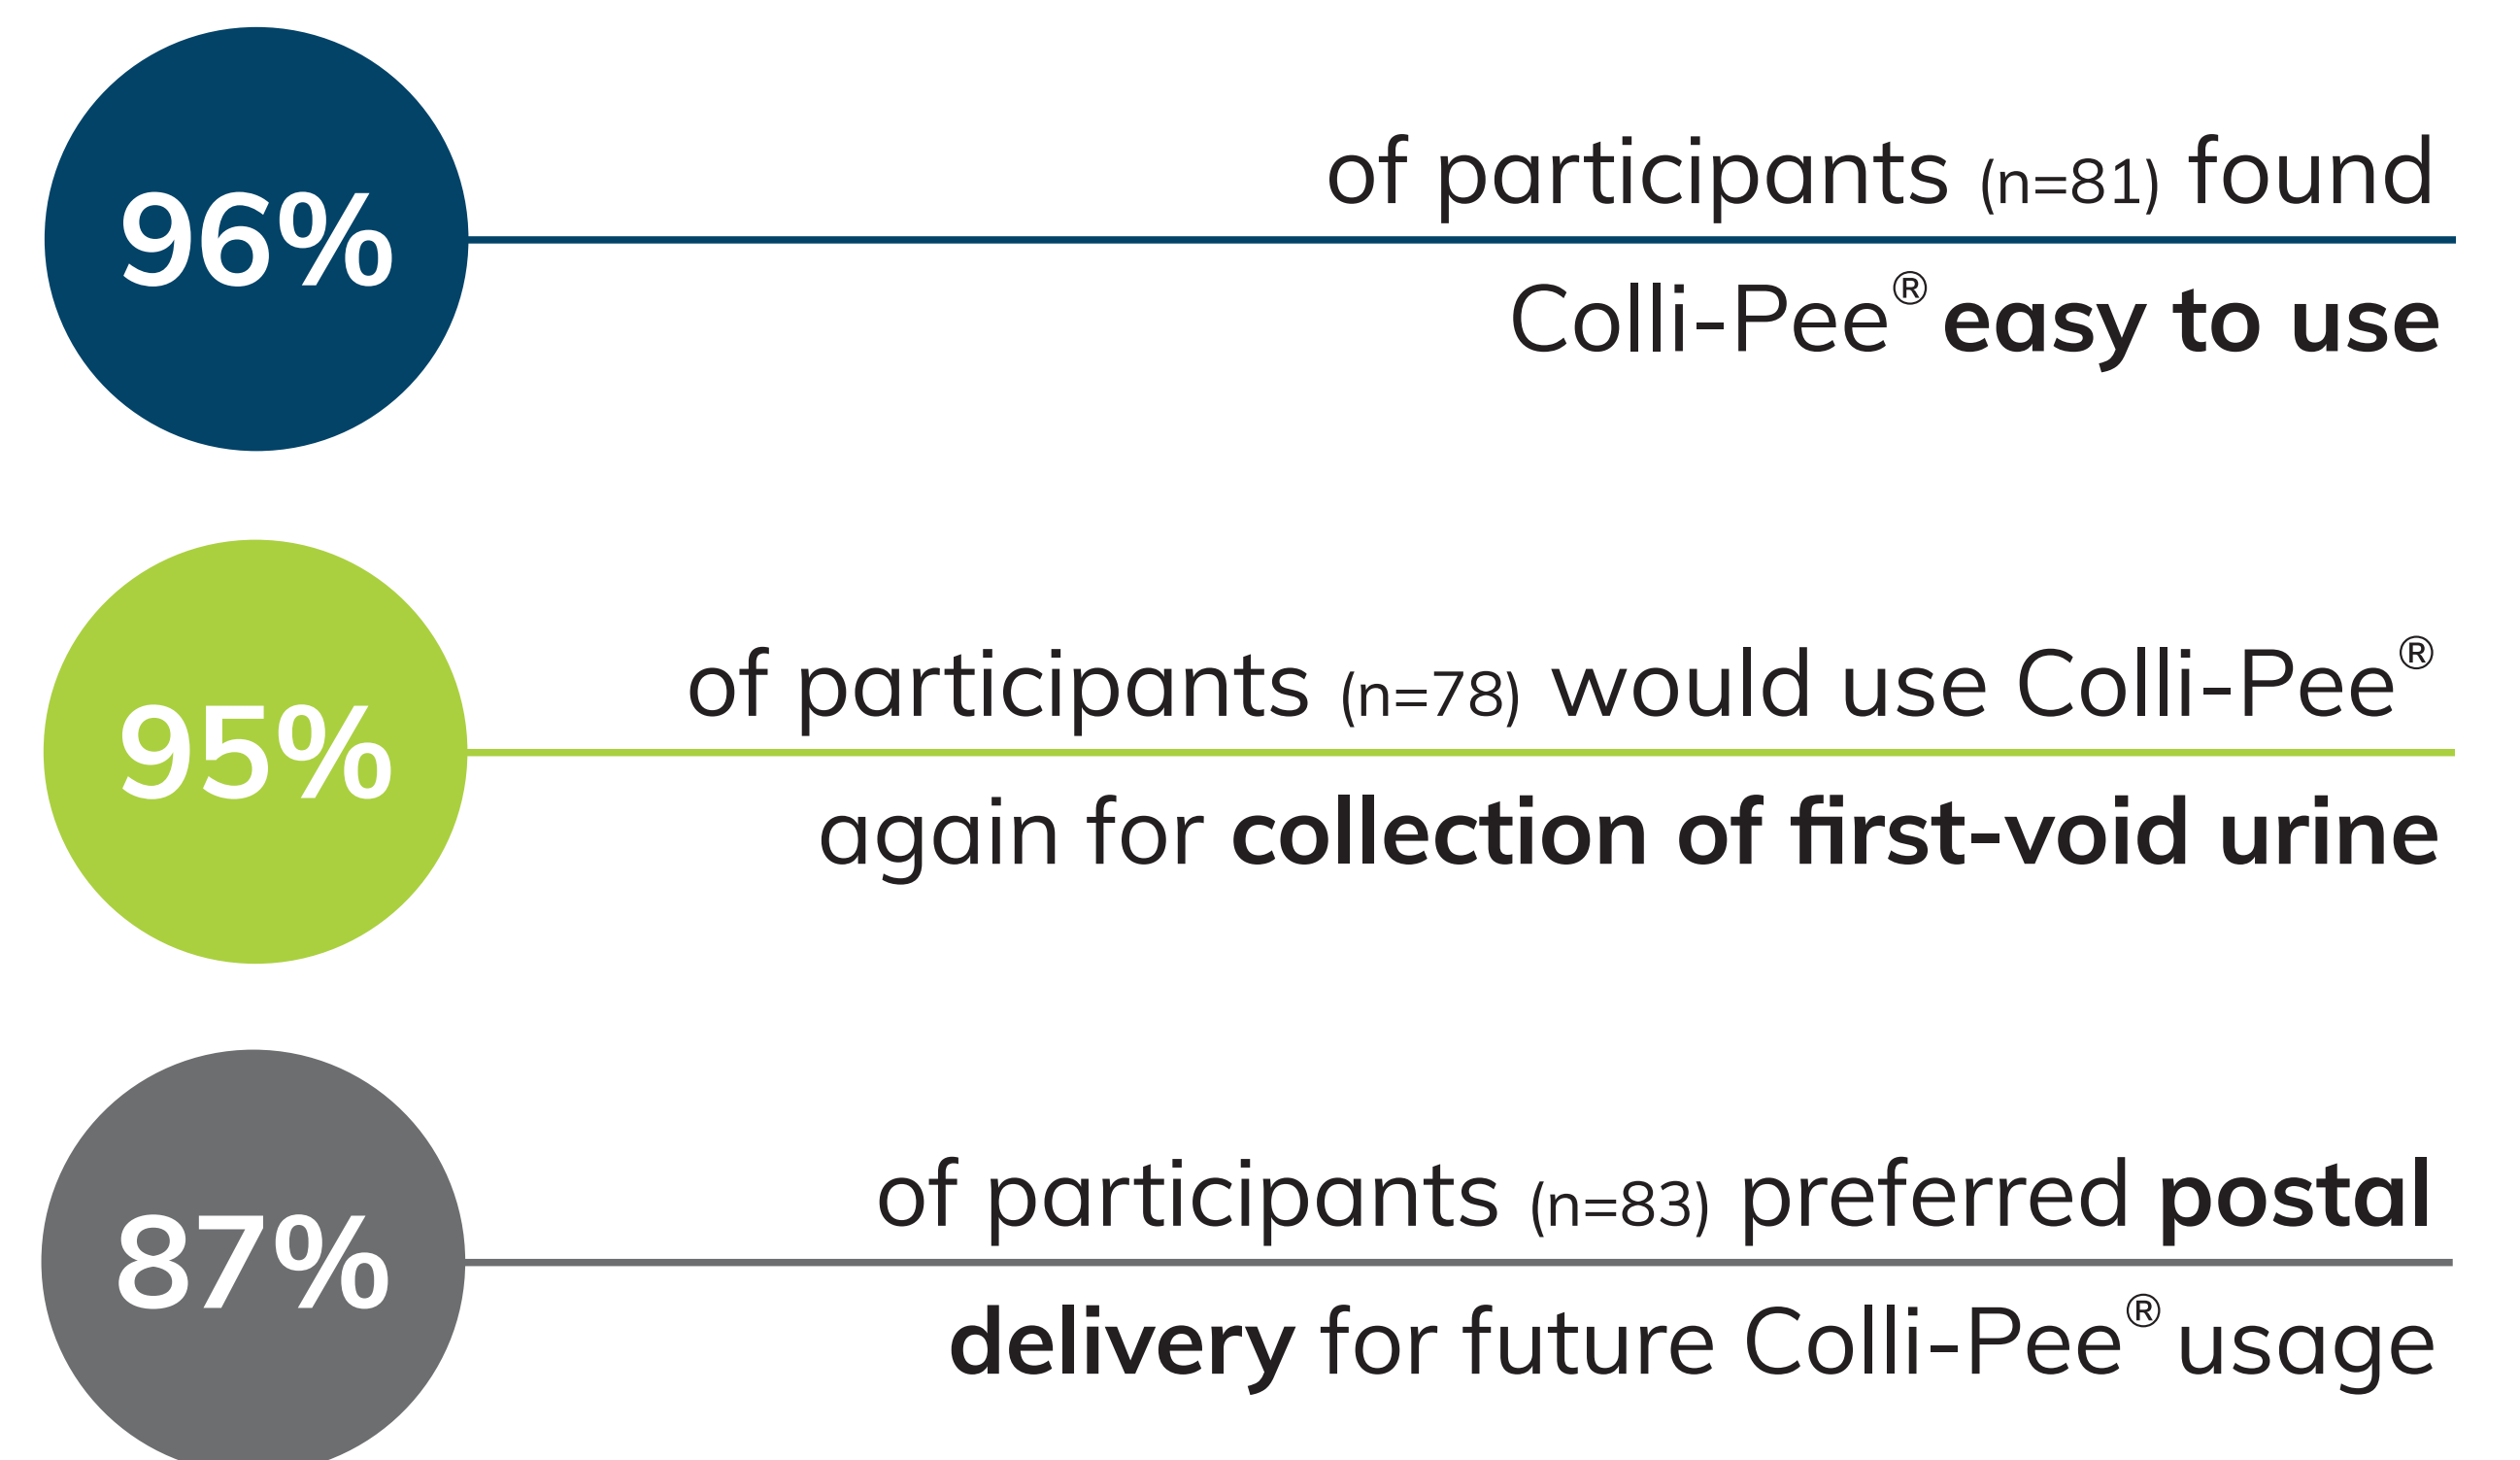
96%

of participants (n=81) found Colli-Pee® easy to use

95%

of participants (n=78) would use Colli-Pee® again for collection of first-void urine

87%

of participants (n=83) preferred postal delivery for future Colli-Pee® usage